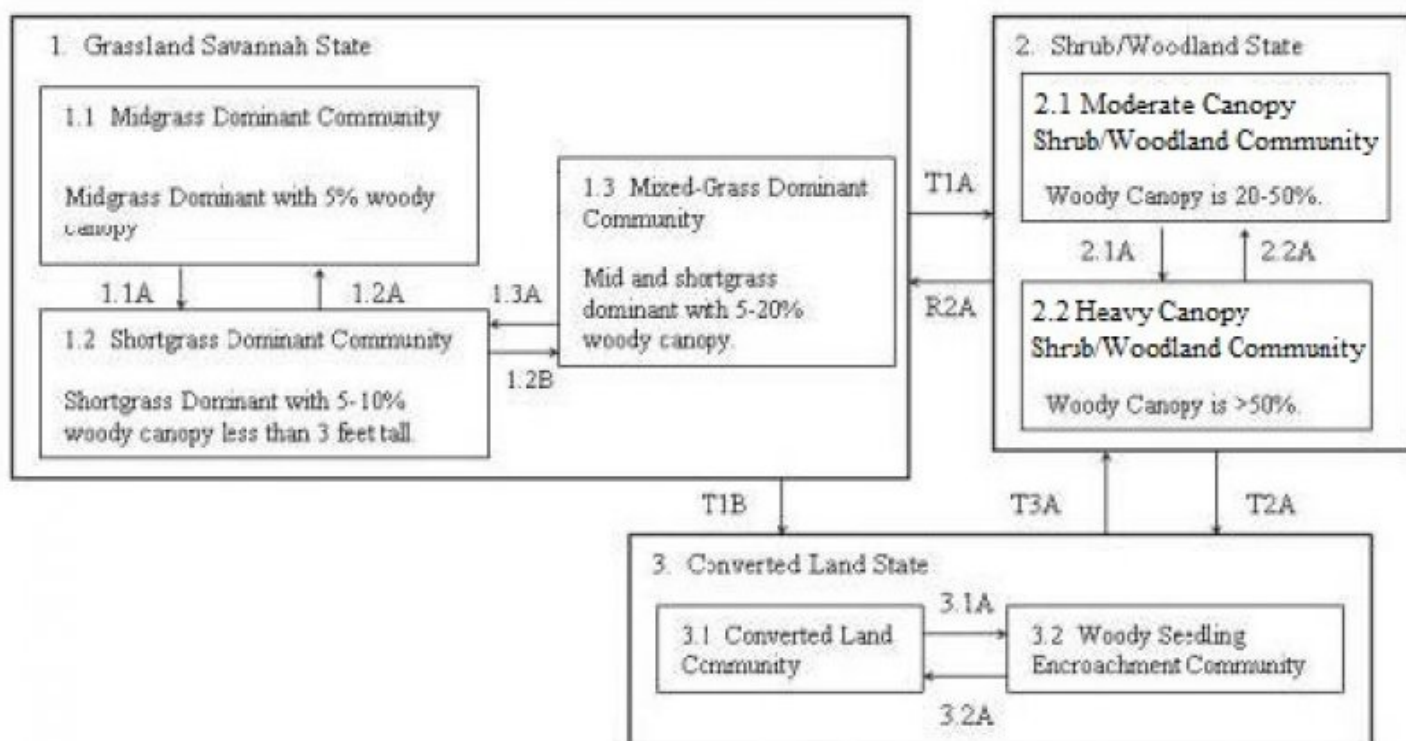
1. Grassland Savannah State

1.1 Midgrass Dominant Community

Midgrass Dominant with 5% woody canopy

1.1A

1.2A

1.2 Shortgrass Dominant Community

Shortgrass Dominant with 5-10% woody canopy less than 3 feet tall.

1.3A

1.2B

1.3 Mixed-Grass Dominant Community

Mid and shortgrass dominant with 5-20% woody canopy.

T1A

R2A

2. Shrub/Woodland State

2.1 Moderate Canopy Shrub/Woodland Community

Woody Canopy is 20-50%.

2.1A

2.2A

2.2 Heavy Canopy Shrub/Woodland Community

Woody Canopy is >50%.

T1B

T3A

T2A

3. Converted Land State

3.1 Converted Land Community

3.1A

3.2 Woody Seedling Encroachment Community

3.2A